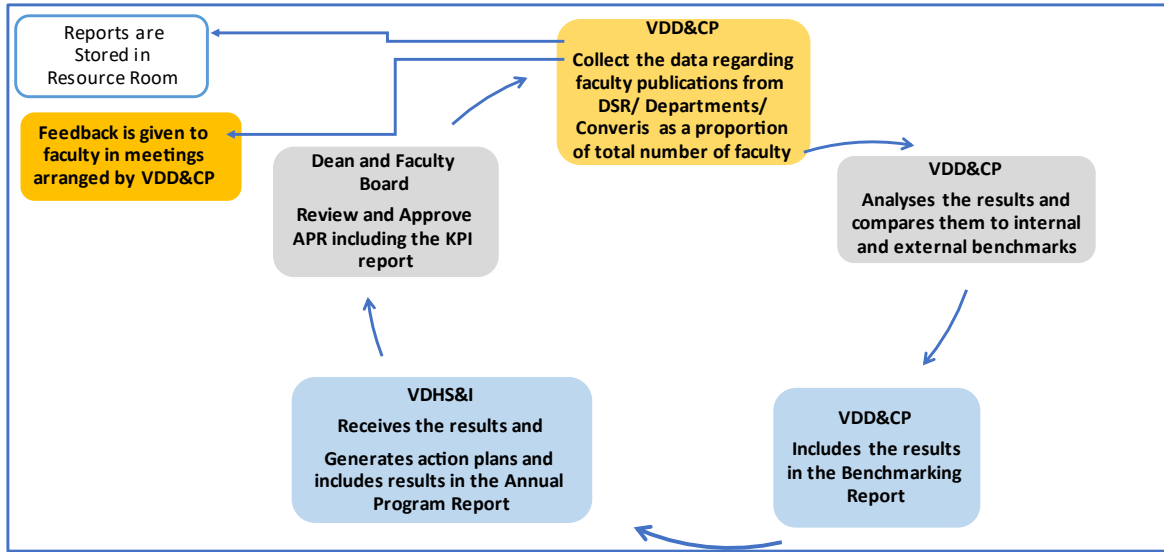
Reports are Stored in Resource Room

Feedback is given to faculty in meetings arranged by VDD&CP

VDD&CP
Collect the data regarding faculty publications from DSR/ Departments/ Converis as a proportion of total number of faculty

VDD&CP
Analyses the results and compares them to internal and external benchmarks

VDD&CP
Includes the results in the Benchmarking Report

VDHS&I
Receives the results and
Generates action plans and includes results in the Annual Program Report

Dean and Faculty Board
Review and Approve APR including the KPI report